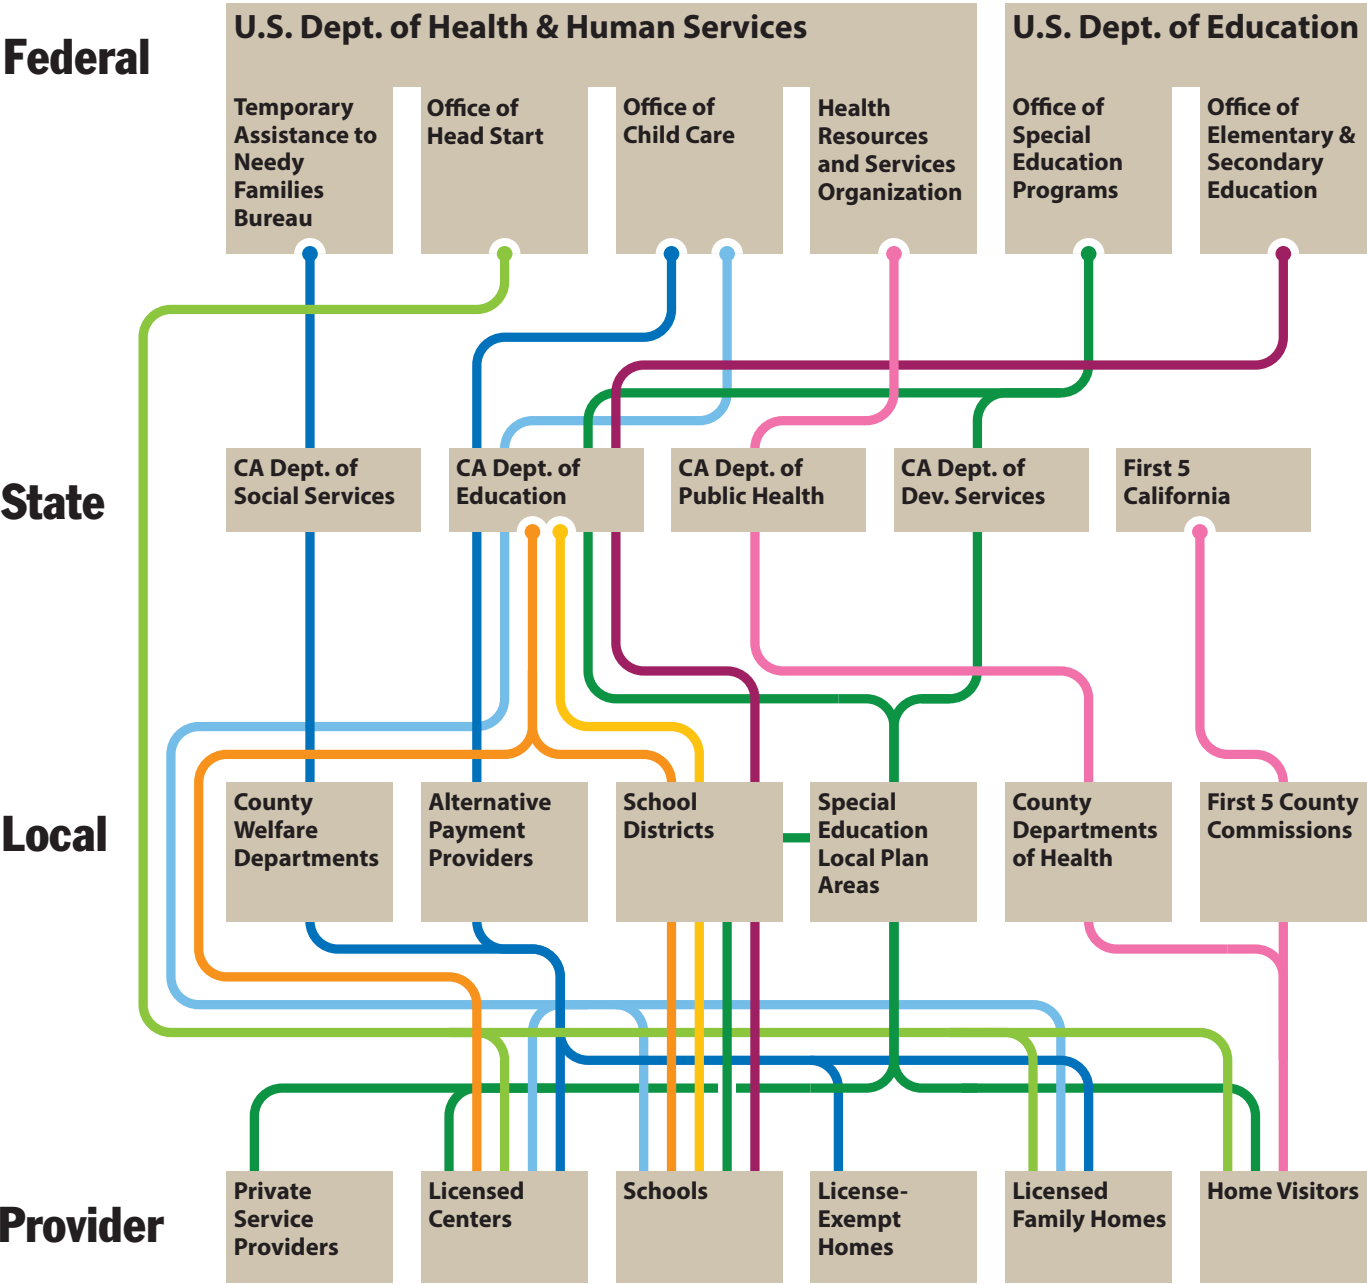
Federal

U.S. Dept. of Health & Human Services

Temporary Assistance to Needy Families Bureau

Office of Head Start

Office of Child Care

Health Resources and Services Organization

U.S. Dept. of Education

Office of Special Education Programs

Office of Elementary & Secondary Education

State

CA Dept. of Social Services

CA Dept. of Education

CA Dept. of Public Health

CA Dept. of Dev. Services

First 5 California

Local

County Welfare Departments

Alternative Payment Providers

School Districts

Special Education Local Plan Areas

County Departments of Health

First 5 County Commissions

Provider

Private Service Providers

Licensed Centers

Schools

License-Exempt Homes

Licensed Family Homes

Home Visitors